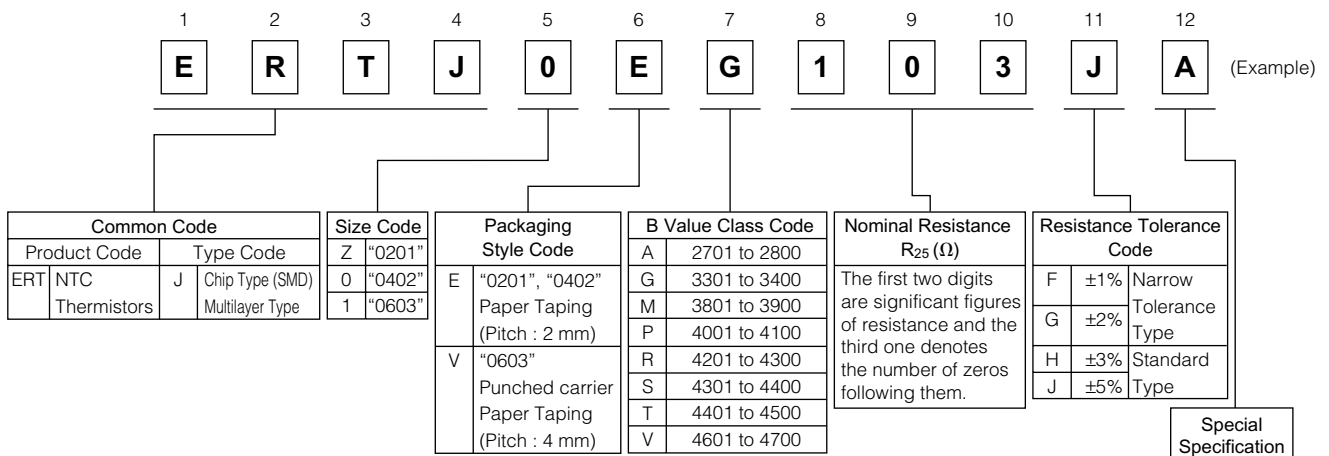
1 2 3 4 5 6 7 8 9 10 11 12

E R T J 0 E G 1 0 3 J A (Example)

| Common Code | | | |
|---|---|---|---|
| Product Code | | Type Code | |
| ERT | NTC Thermistors | J | Chip Type (SMD) Multilayer Type |

| Size Code | |
|---|---|
| Z | "0201" |
| 0 | "0402" |
| 1 | "0603" |

| Packaging Style Code | |
|---|---|
| E | "0201", "0402" Paper Taping (Pitch : 2 mm) |
| V | "0603" Punched carrier Paper Taping (Pitch : 4 mm) |

| B Value Class Code | |
|---|---|
| A | 2701 to 2800 |
| G | 3301 to 3400 |
| M | 3801 to 3900 |
| P | 4001 to 4100 |
| R | 4201 to 4300 |
| S | 4301 to 4400 |
| T | 4401 to 4500 |
| V | 4601 to 4700 |

Nominal Resistance $R_{25}$ ($\Omega$)

The first two digits are significant figures of resistance and the third one denotes the number of zeros following them.

| Resistance Tolerance Code | | |
|---|---|---|
| F | ±1% | Narrow Tolerance Type |
| G | ±2% | |
| H | ±3% | Standard Type |
| J | ±5% | |

Special Specification